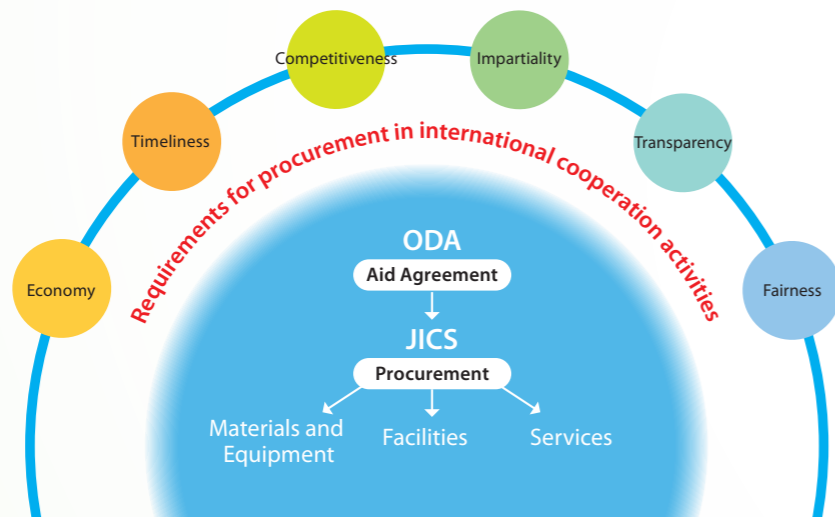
Competitiveness
Impartiality
Timeliness
Transparency
Economy
Fairness

Requirements for procurement in international cooperation activities

ODA
Aid Agreement
JICS
Procurement
Materials and Equipment
Facilities
Services